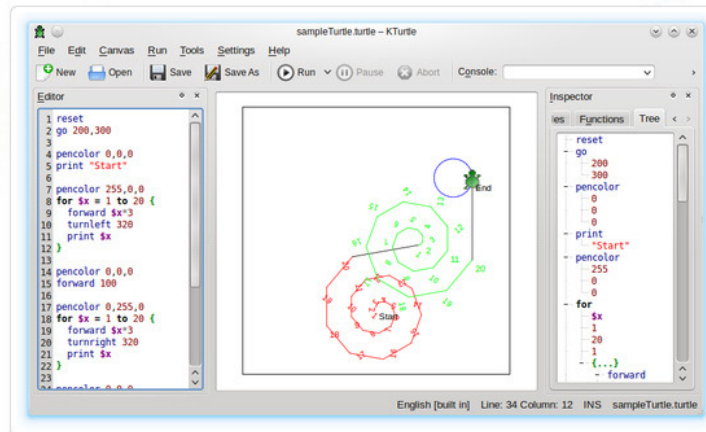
sampleTurtle.turtle – KTurtle

File Edit Canvas Run Tools Settings Help

New Open Save Save As Run Pause Abort Console:

Editor

1 reset
2 go 200,300
3
4 pencolor 0,0,0
5 print "Start"
6
7 pencolor 255,0,0
8 for $x = 1 to 20 {
9 forward $x*3
10 turnleft 320
11 print $x
12 }
13
14 pencolor 0,0,0
15 forward 100
16
17 pencolor 0,255,0
18 for $x = 1 to 20 {
19 forward $x*3
20 turnright 320
21 print $x
22 }
23
24 pencolor 0,0,0

Start
End

Inspector

es Functions Tree

reset
go
200
300
pencolor
0
0
0
print
"Start"
pencolor
255
0
0
for
$x
1
20
1
{...}
forward

English [built in] Line: 34 Column: 12 INS sampleTurtle.turtle